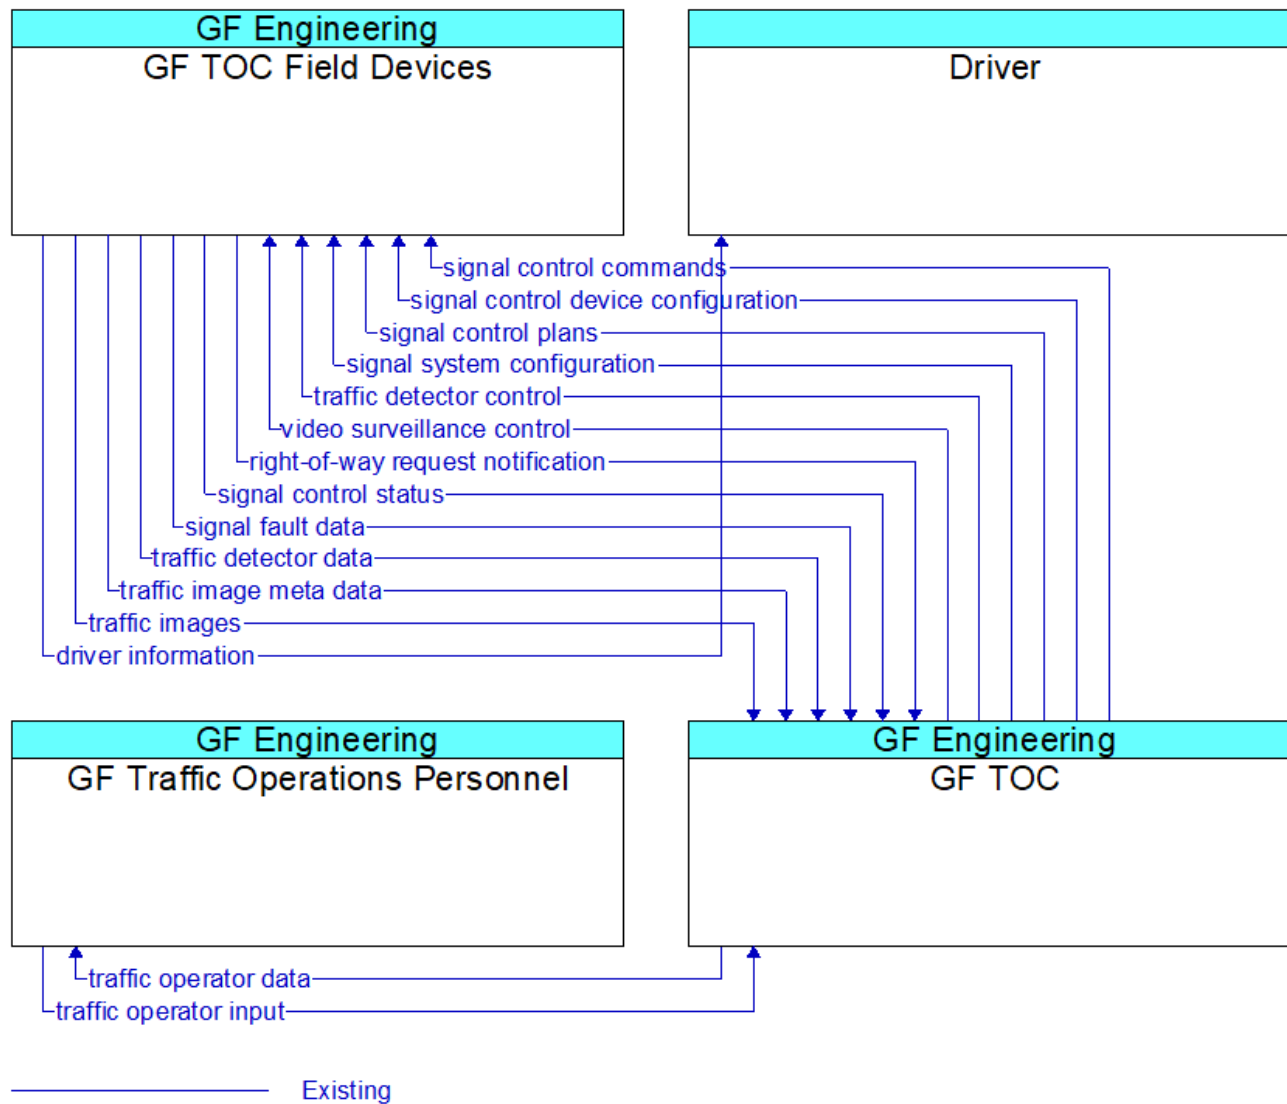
GF Engineering
GF TOC Field Devices

Driver

signal control commands
signal control device configuration
signal control plans
signal system configuration
traffic detector control
video surveillance control
right-of-way request notification
signal control status
signal fault data
traffic detector data
traffic image meta data
traffic images
driver information

GF Engineering
GF Traffic Operations Personnel

GF Engineering
GF TOC

traffic operator data
traffic operator input

Existing